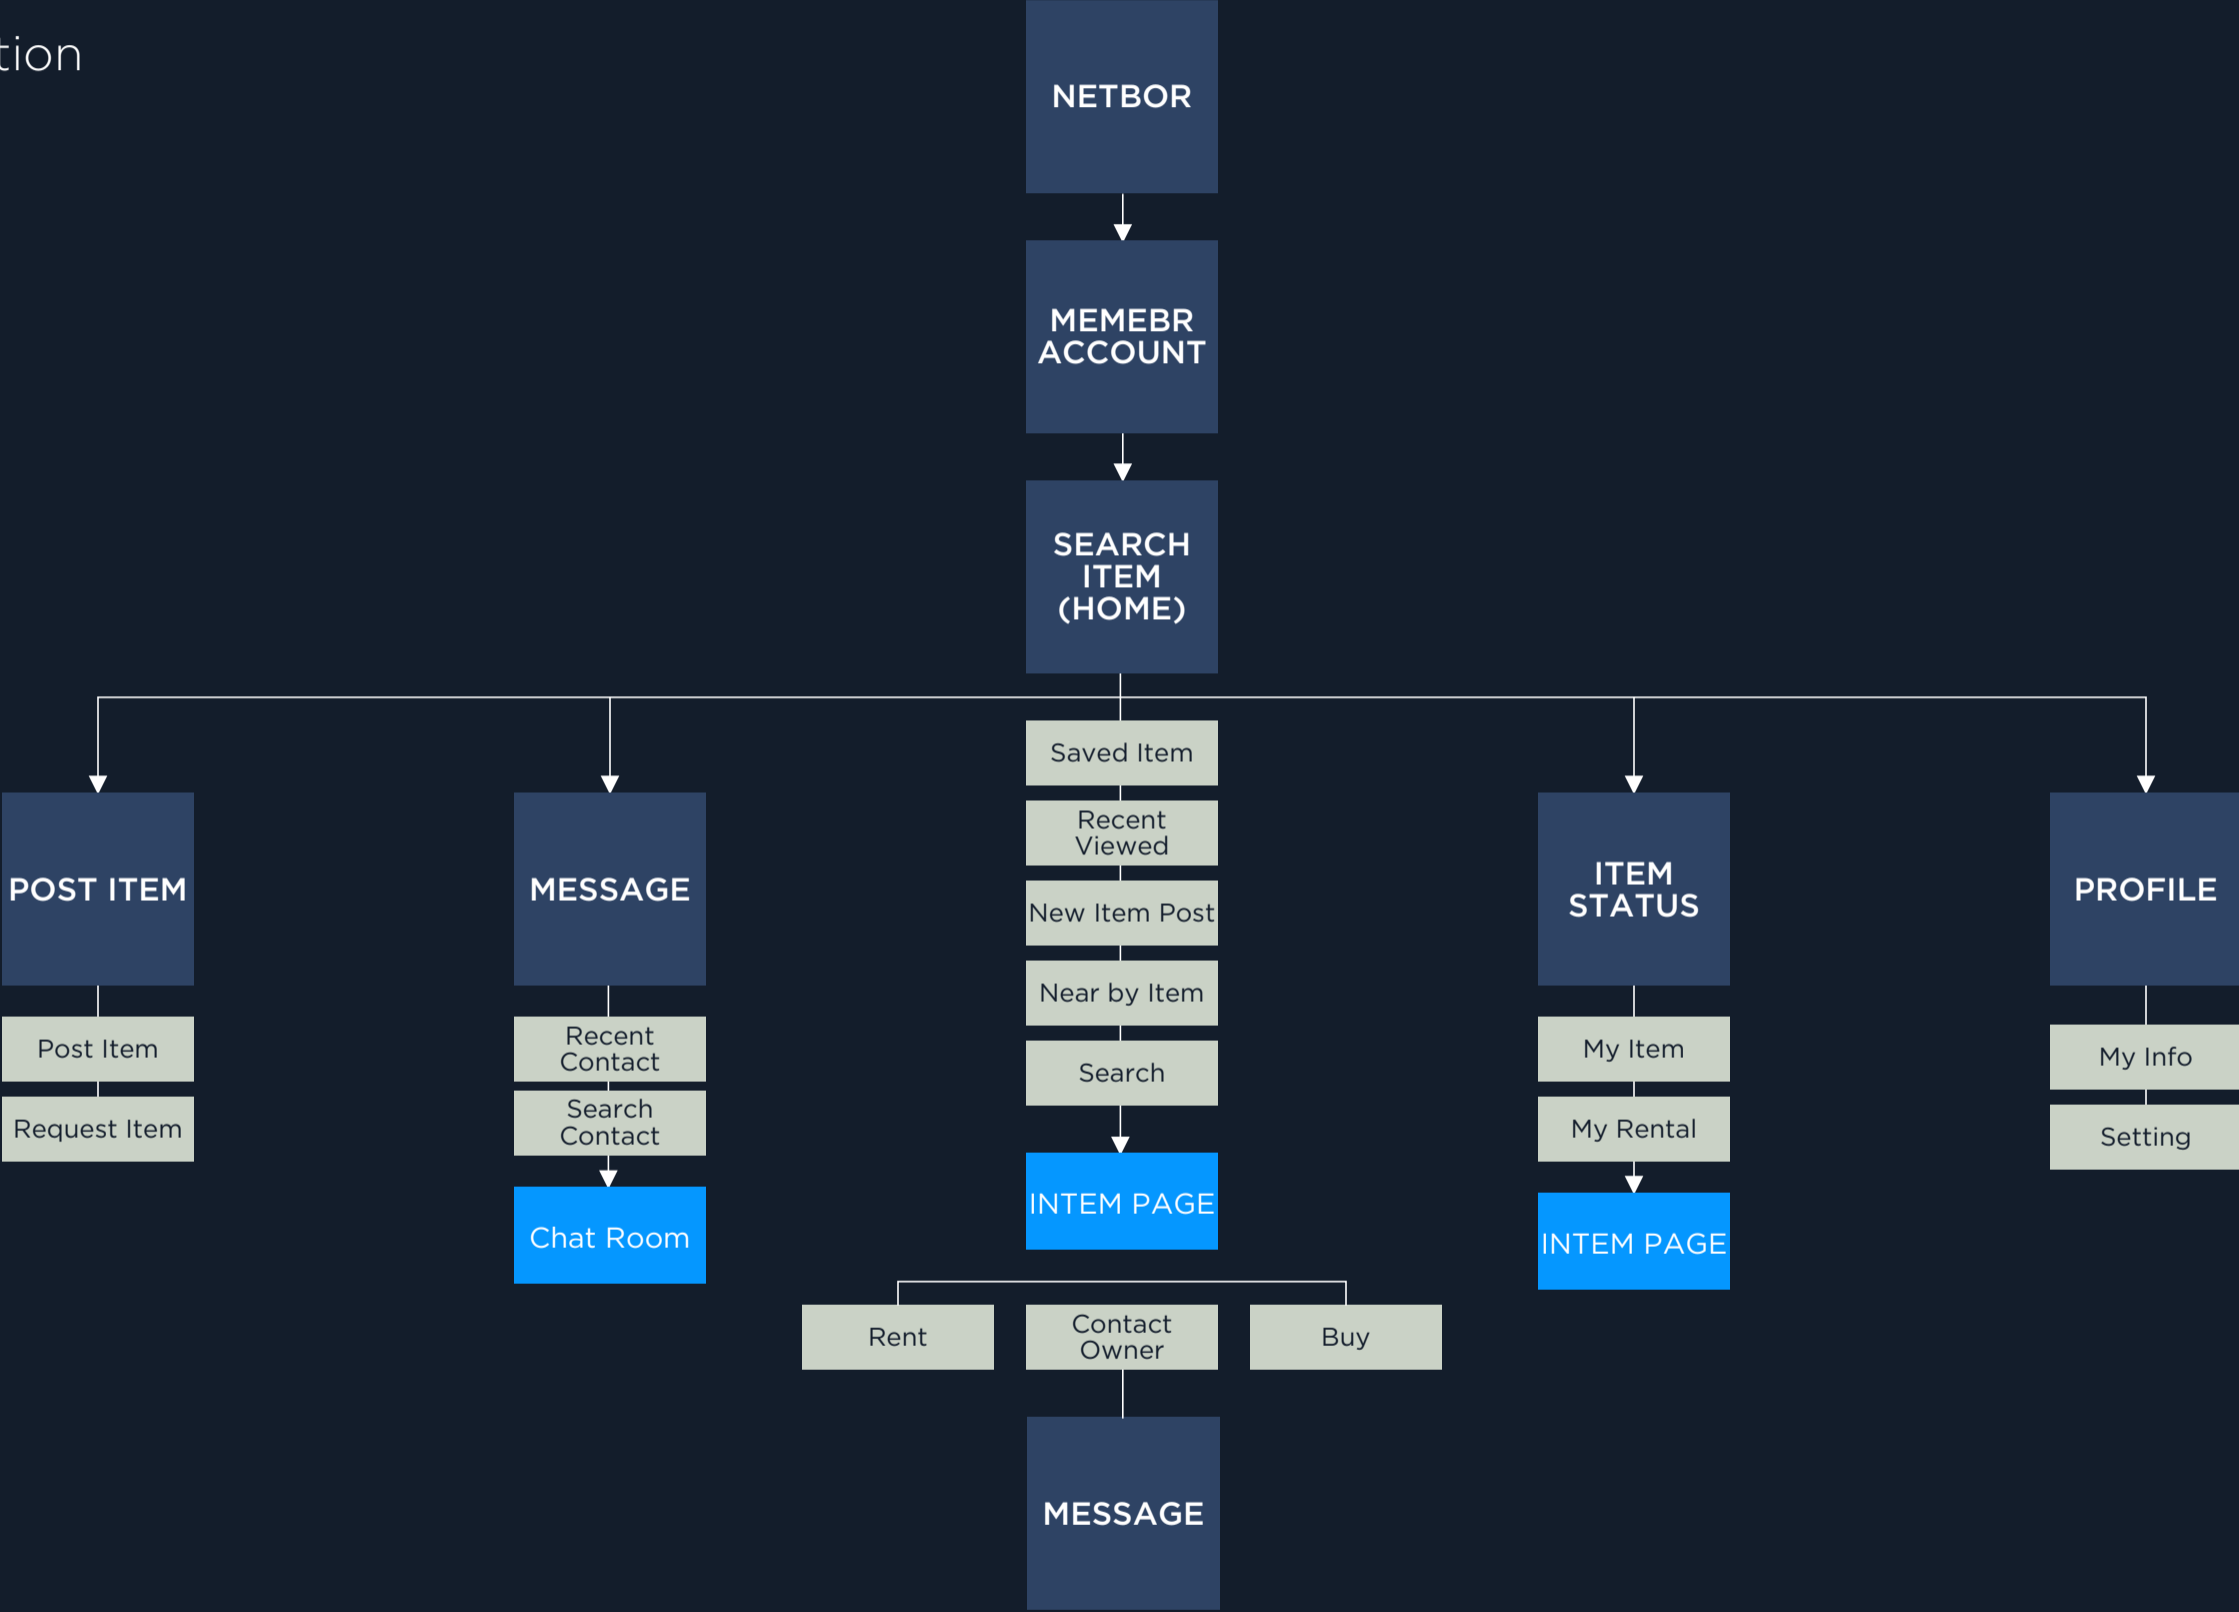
tion

NETBOR

MEMEBR ACCOUNT

SEARCH ITEM (HOME)

POST ITEM

Post Item

Request Item

MESSAGE

Recent Contact

Search Contact

Chat Room

Saved Item

Recent Viewed

New Item Post

Near by Item

Search

INTEM PAGE

Rent

Contact Owner

Buy

MESSAGE

ITEM STATUS

My Item

My Rental

INTEM PAGE

PROFILE

My Info

Setting